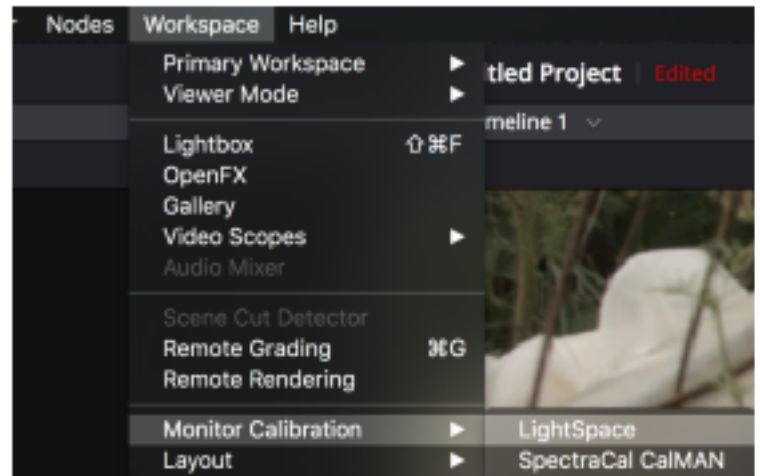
Nodes Workspace Help

Primary Workspace ▶
Viewer Mode ▶

Lightbox ⇧⌘F
OpenFX
Gallery
Video Scopes ▶
Audio Mixer

Scene Cut Detector
Remote Grading ⌘G
Remote Rendering

Monitor Calibration ▶
Layout ▶

tled Project Edited
meline 1

LightSpace
SpectraCal CalMAN